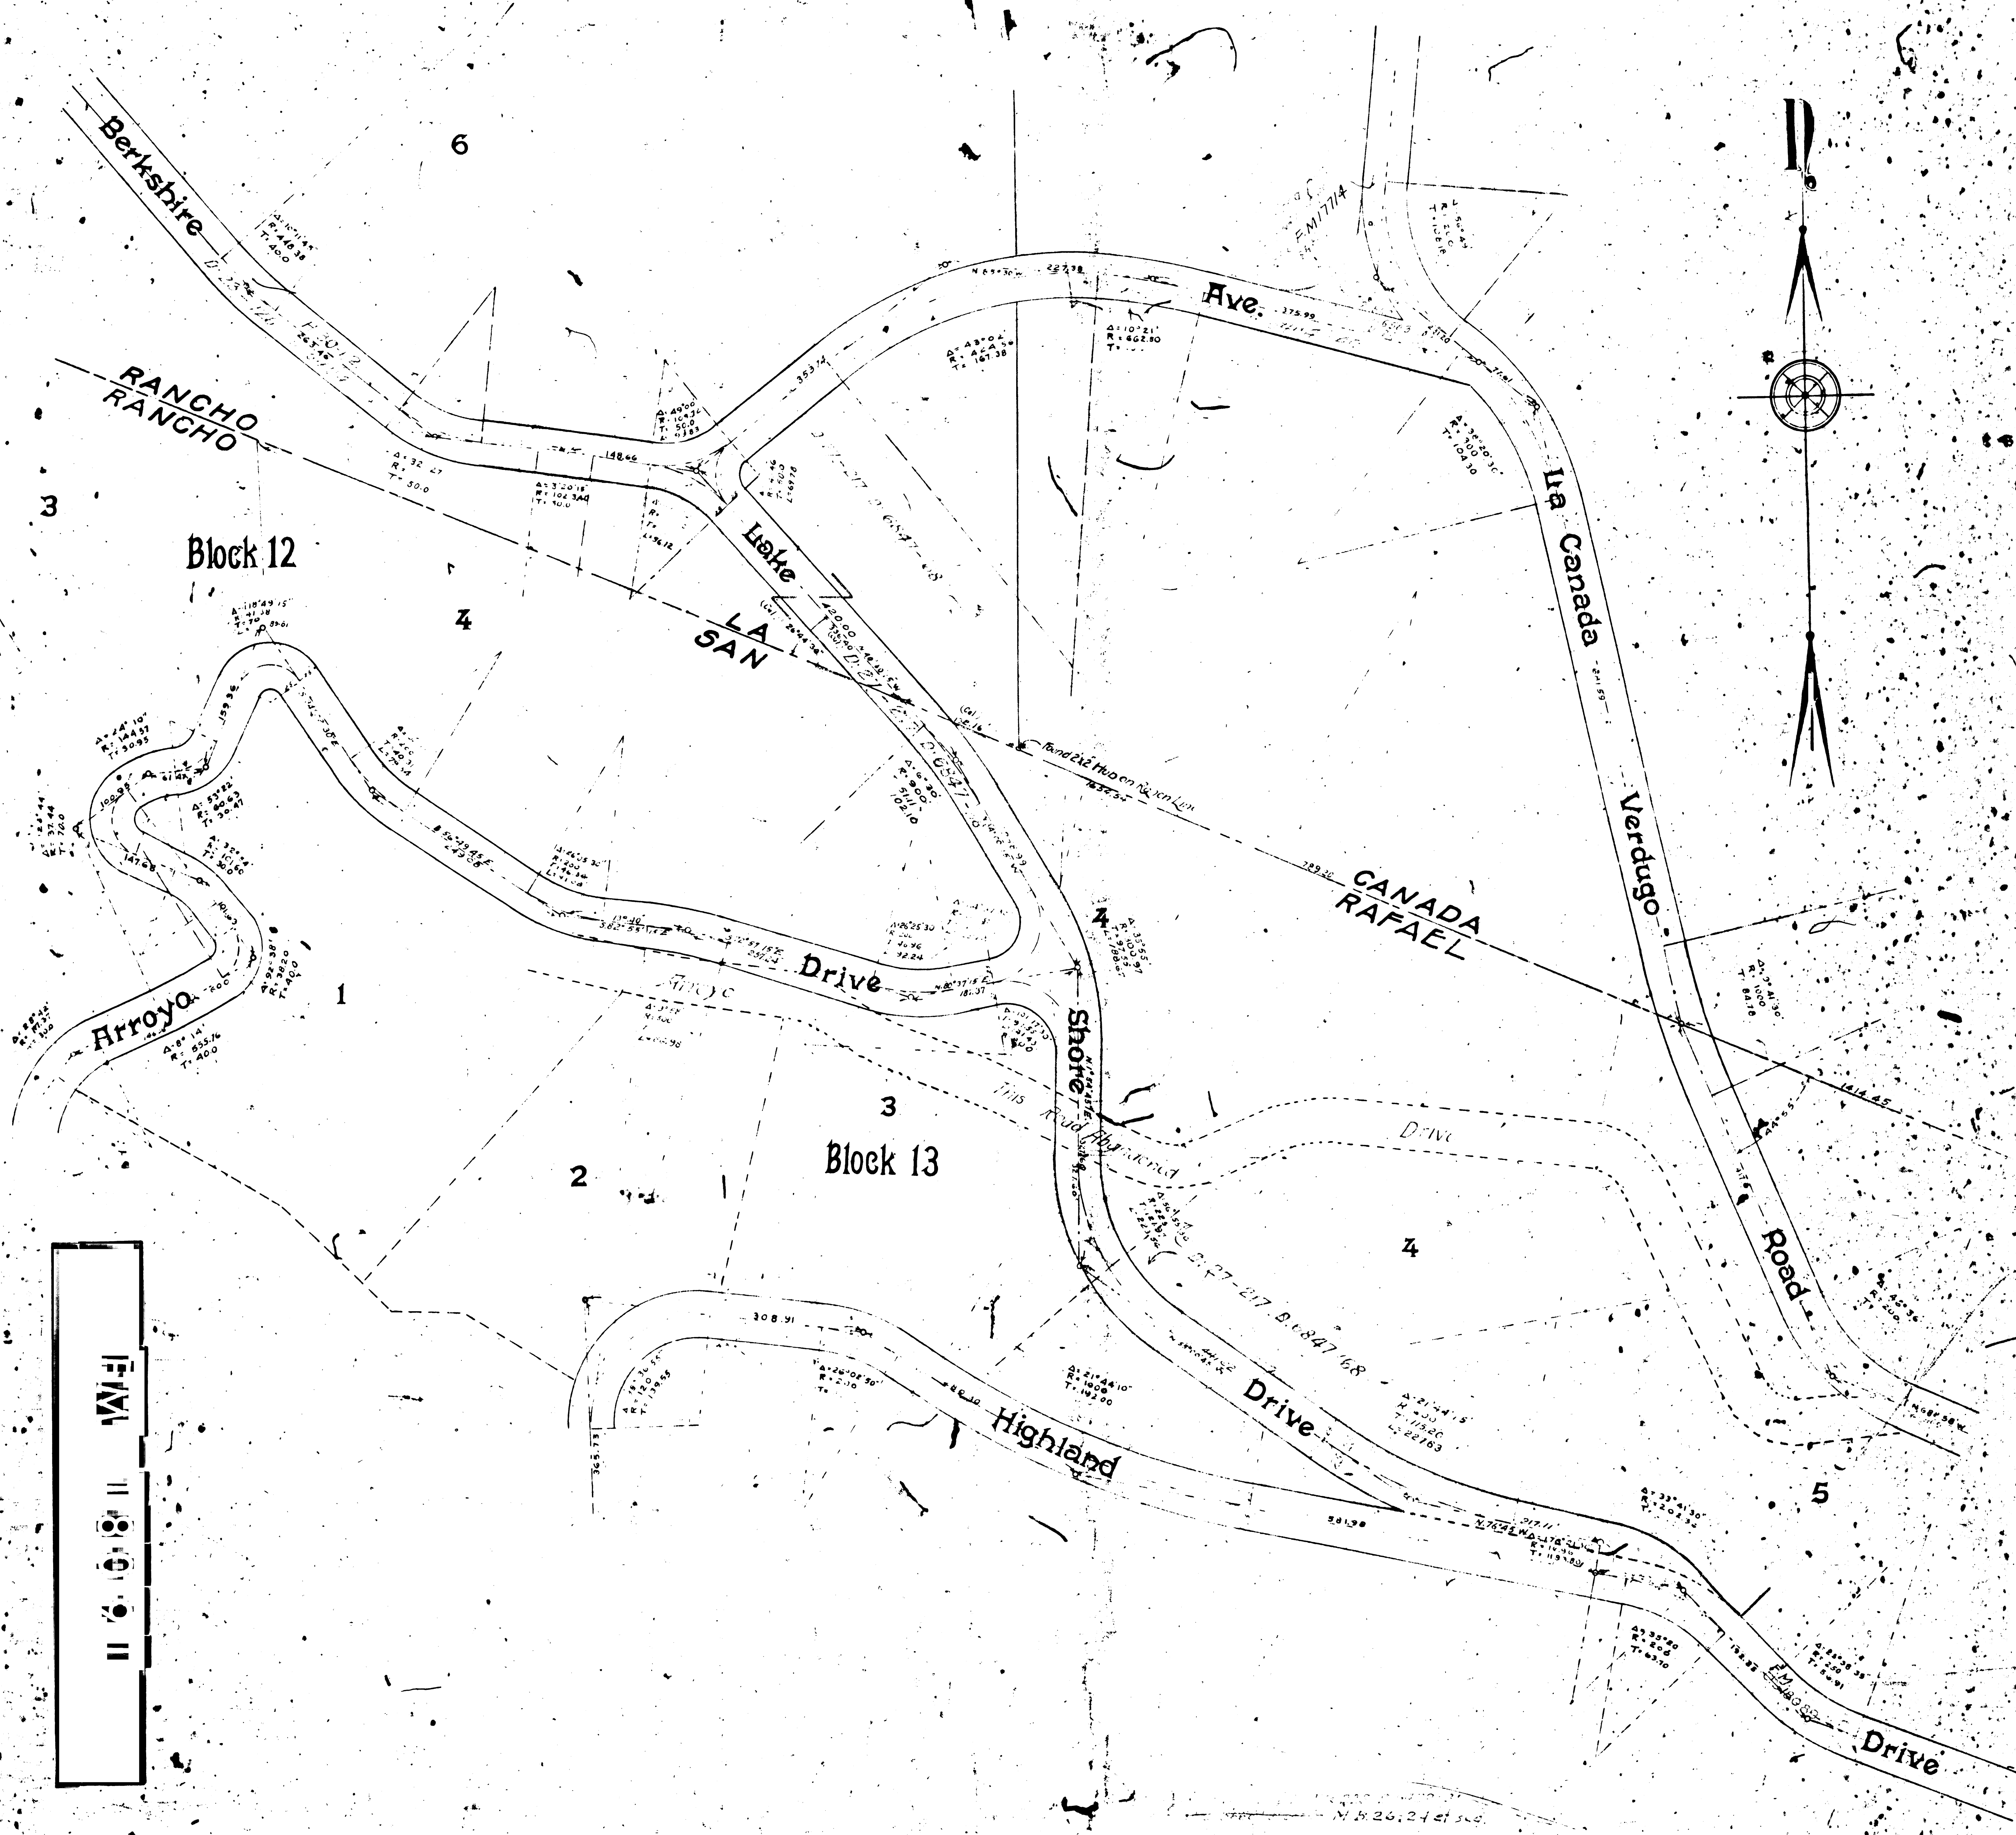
Berkshire

6

RANCHO
RANCHO

3

Block 12

4

Lake

LA
SAN

Ave.

La Canada

Verdugo

CANADA
RAFAEL

Road

1

Arroyo

Drive

Shore

4

3

Block 13

2

4

Highland

Drive

5

Drive

This Road Abandoned

Drive

F.M. 17714

F.M. 11689 II